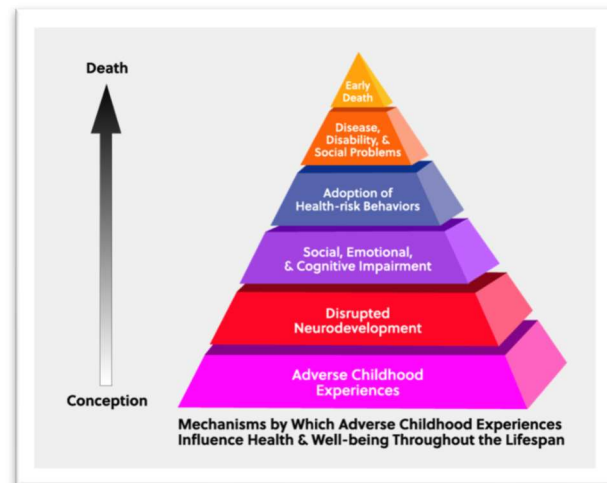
Death

Early Death

Disease, Disability, & Social Problems

Adoption of Health-risk Behaviors

Social, Emotional, & Cognitive Impairment

Disrupted Neurodevelopment

Adverse Childhood Experiences

Conception

Mechanisms by Which Adverse Childhood Experiences Influence Health & Well-being Throughout the Lifespan